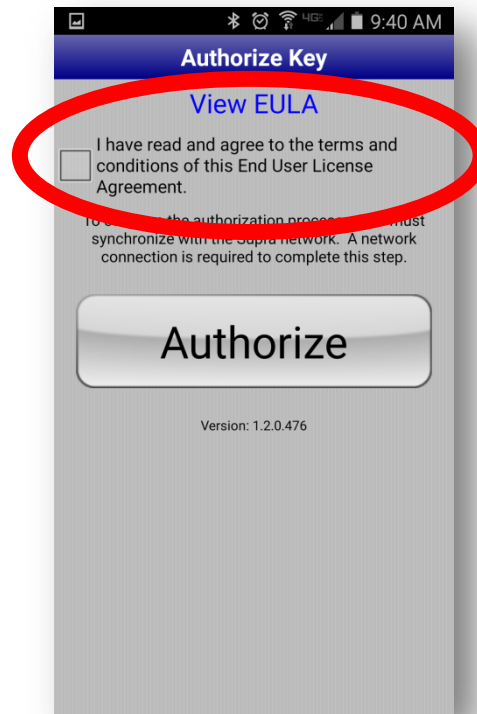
9:40 AM

Authorize Key

View EULA

I have read and agree to the terms and conditions of this End User License Agreement.

To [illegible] the authorization process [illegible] must synchronize with the Supra network. A network connection is required to complete this step.

Authorize

Version: 1.2.0.476